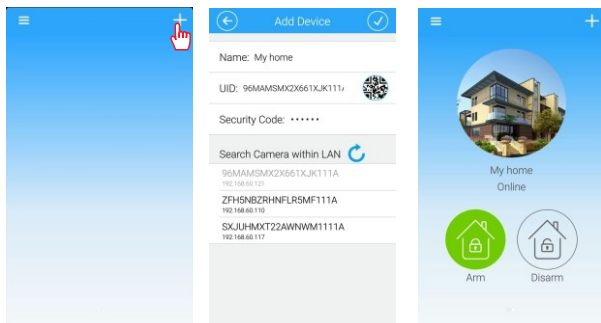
Add Device

Name: My home

UID: 96MAMSMX2X661XJK111A

Security Code: ••••••

Search Camera within LAN

96MAMSMX2X661XJK111A
192.168.60.121

ZFH5NBZRHNFLR5MF111A
192.168.60.110

SXJUHMXT22AWNWM1111A
192.168.60.117

My home
Online

Arm

Disarm